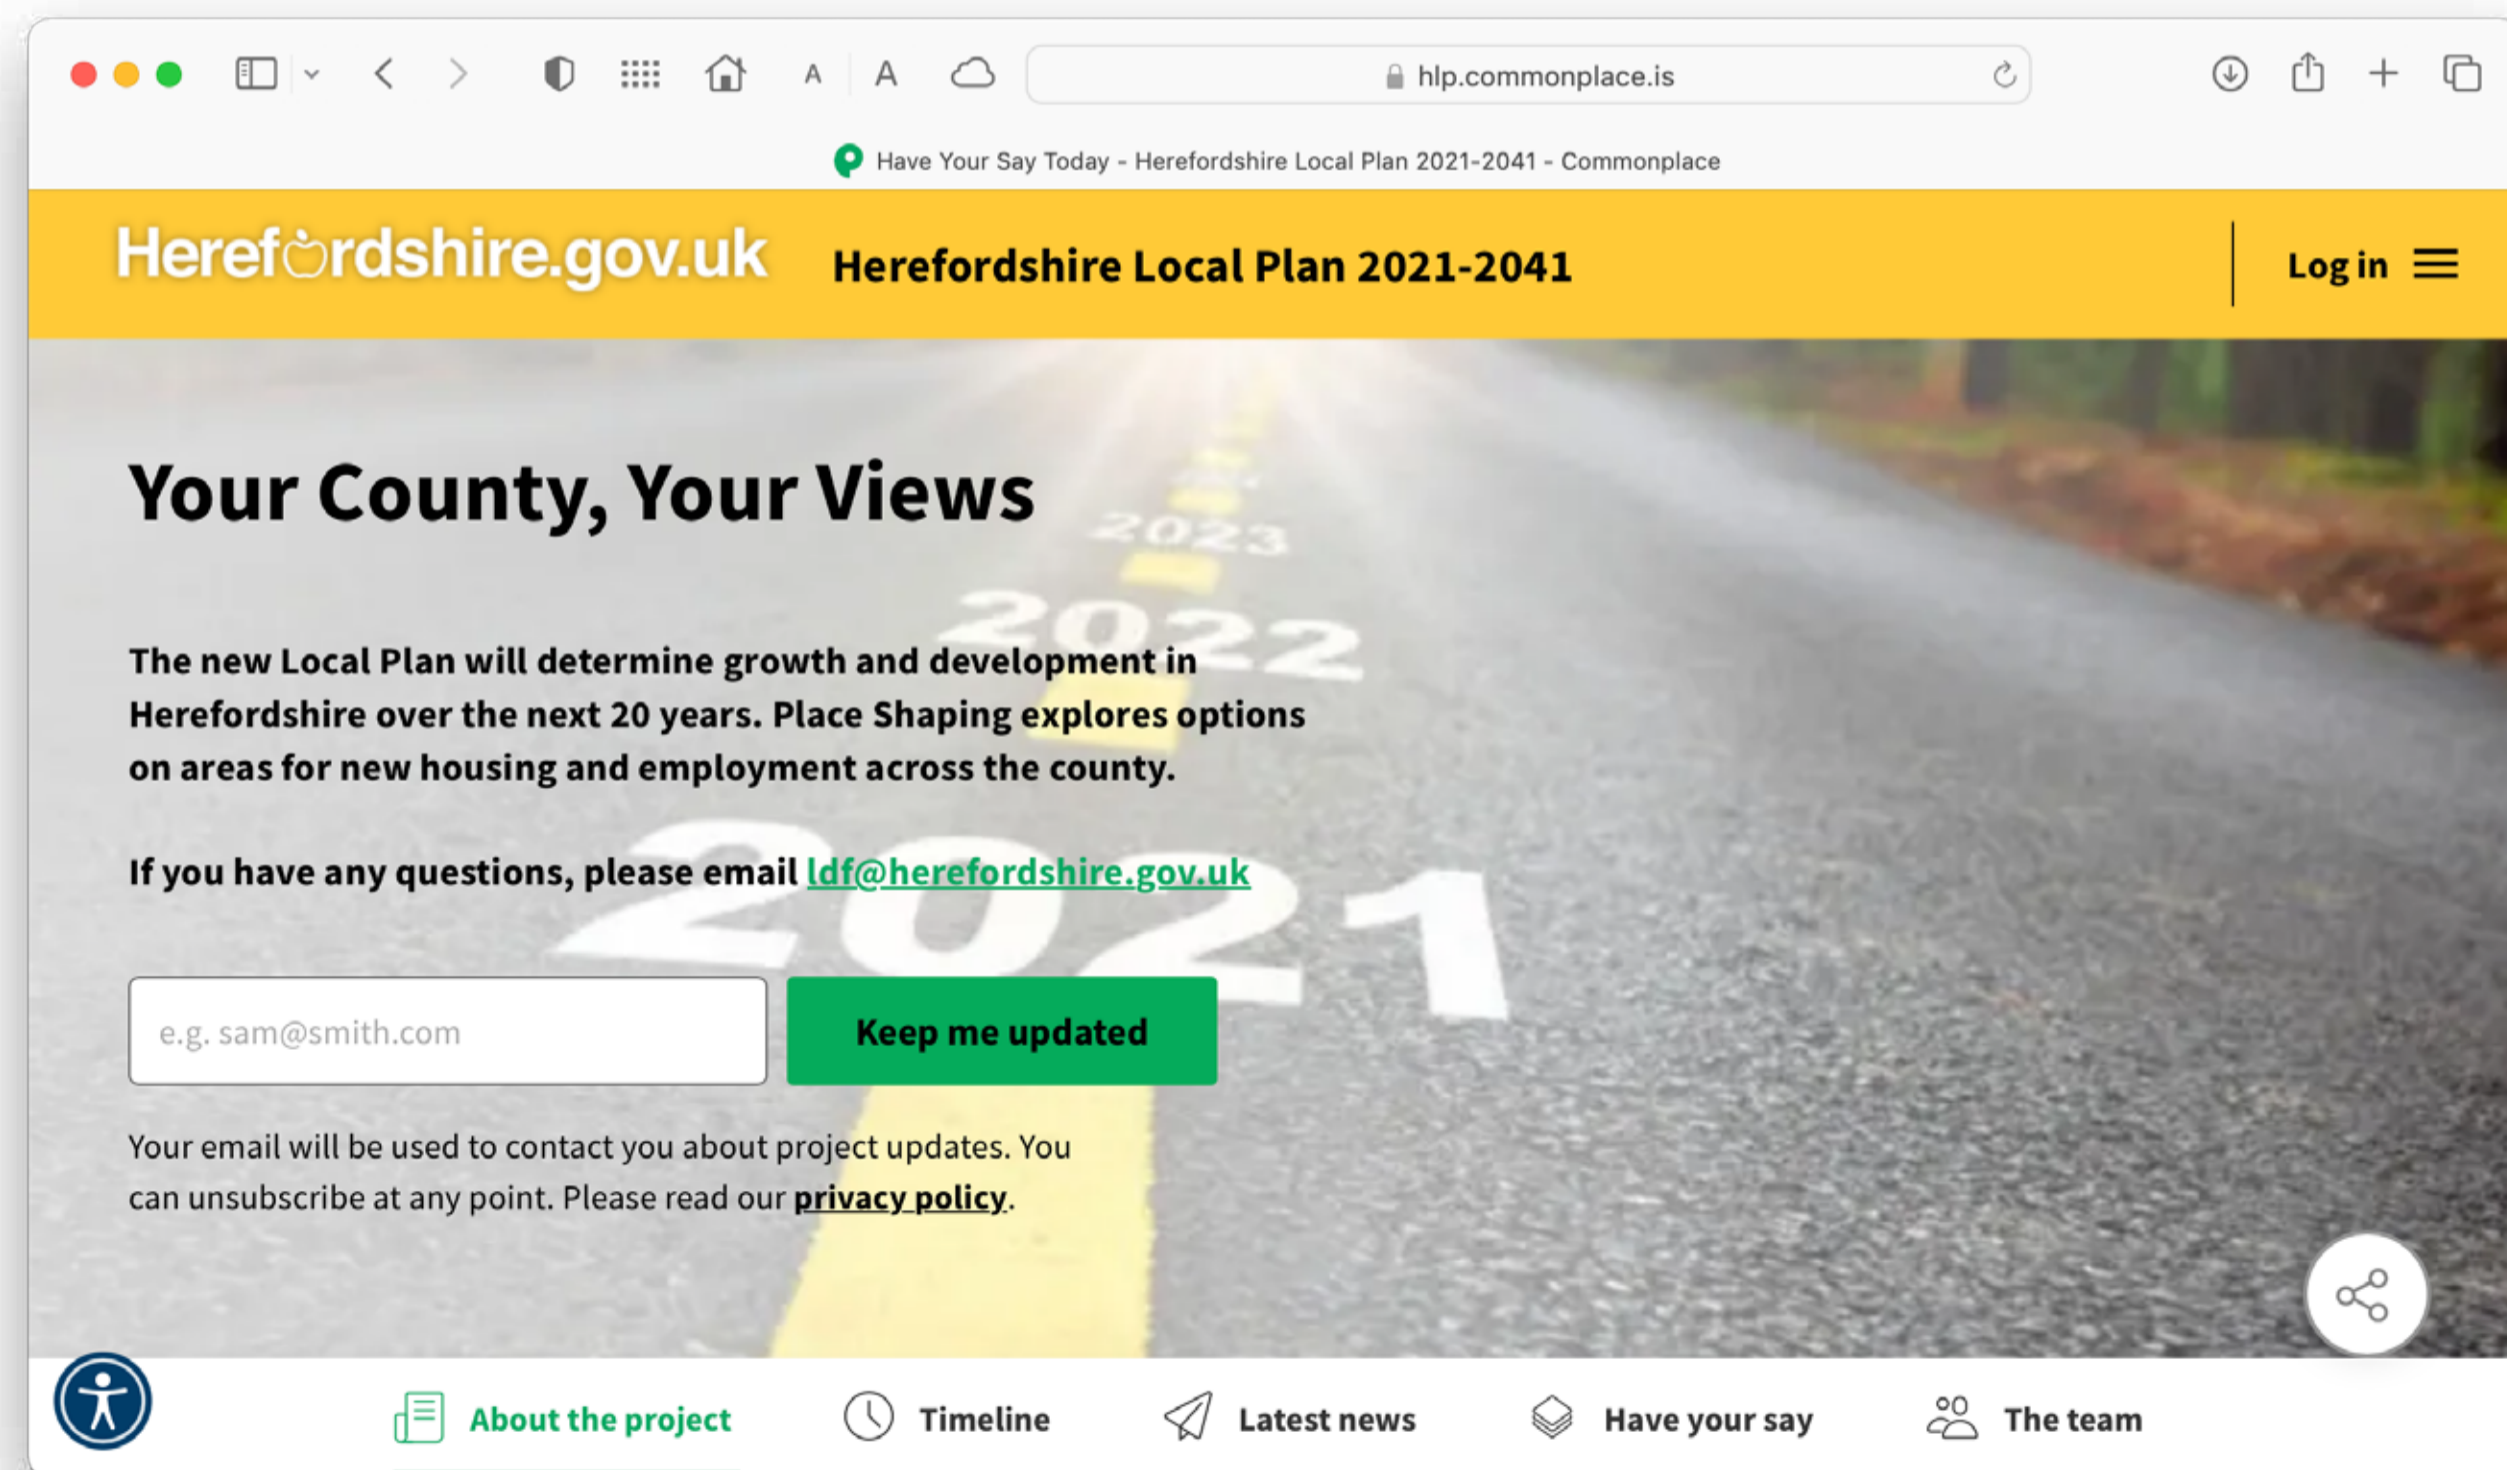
A A

hlp.commonplace.is

Have Your Say Today - Herefordshire Local Plan 2021-2041 - Commonplace

Herefordshire.gov.uk

Herefordshire Local Plan 2021-2041

Log in

Your County, Your Views

2023

2022

2021

The new Local Plan will determine growth and development in Herefordshire over the next 20 years. Place Shaping explores options on areas for new housing and employment across the county.

If you have any questions, please email ldf@herefordshire.gov.uk

e.g. sam@smith.com

Keep me updated

Your email will be used to contact you about project updates. You can unsubscribe at any point. Please read our privacy policy.

About the project

Timeline

Latest news

Have your say

The team